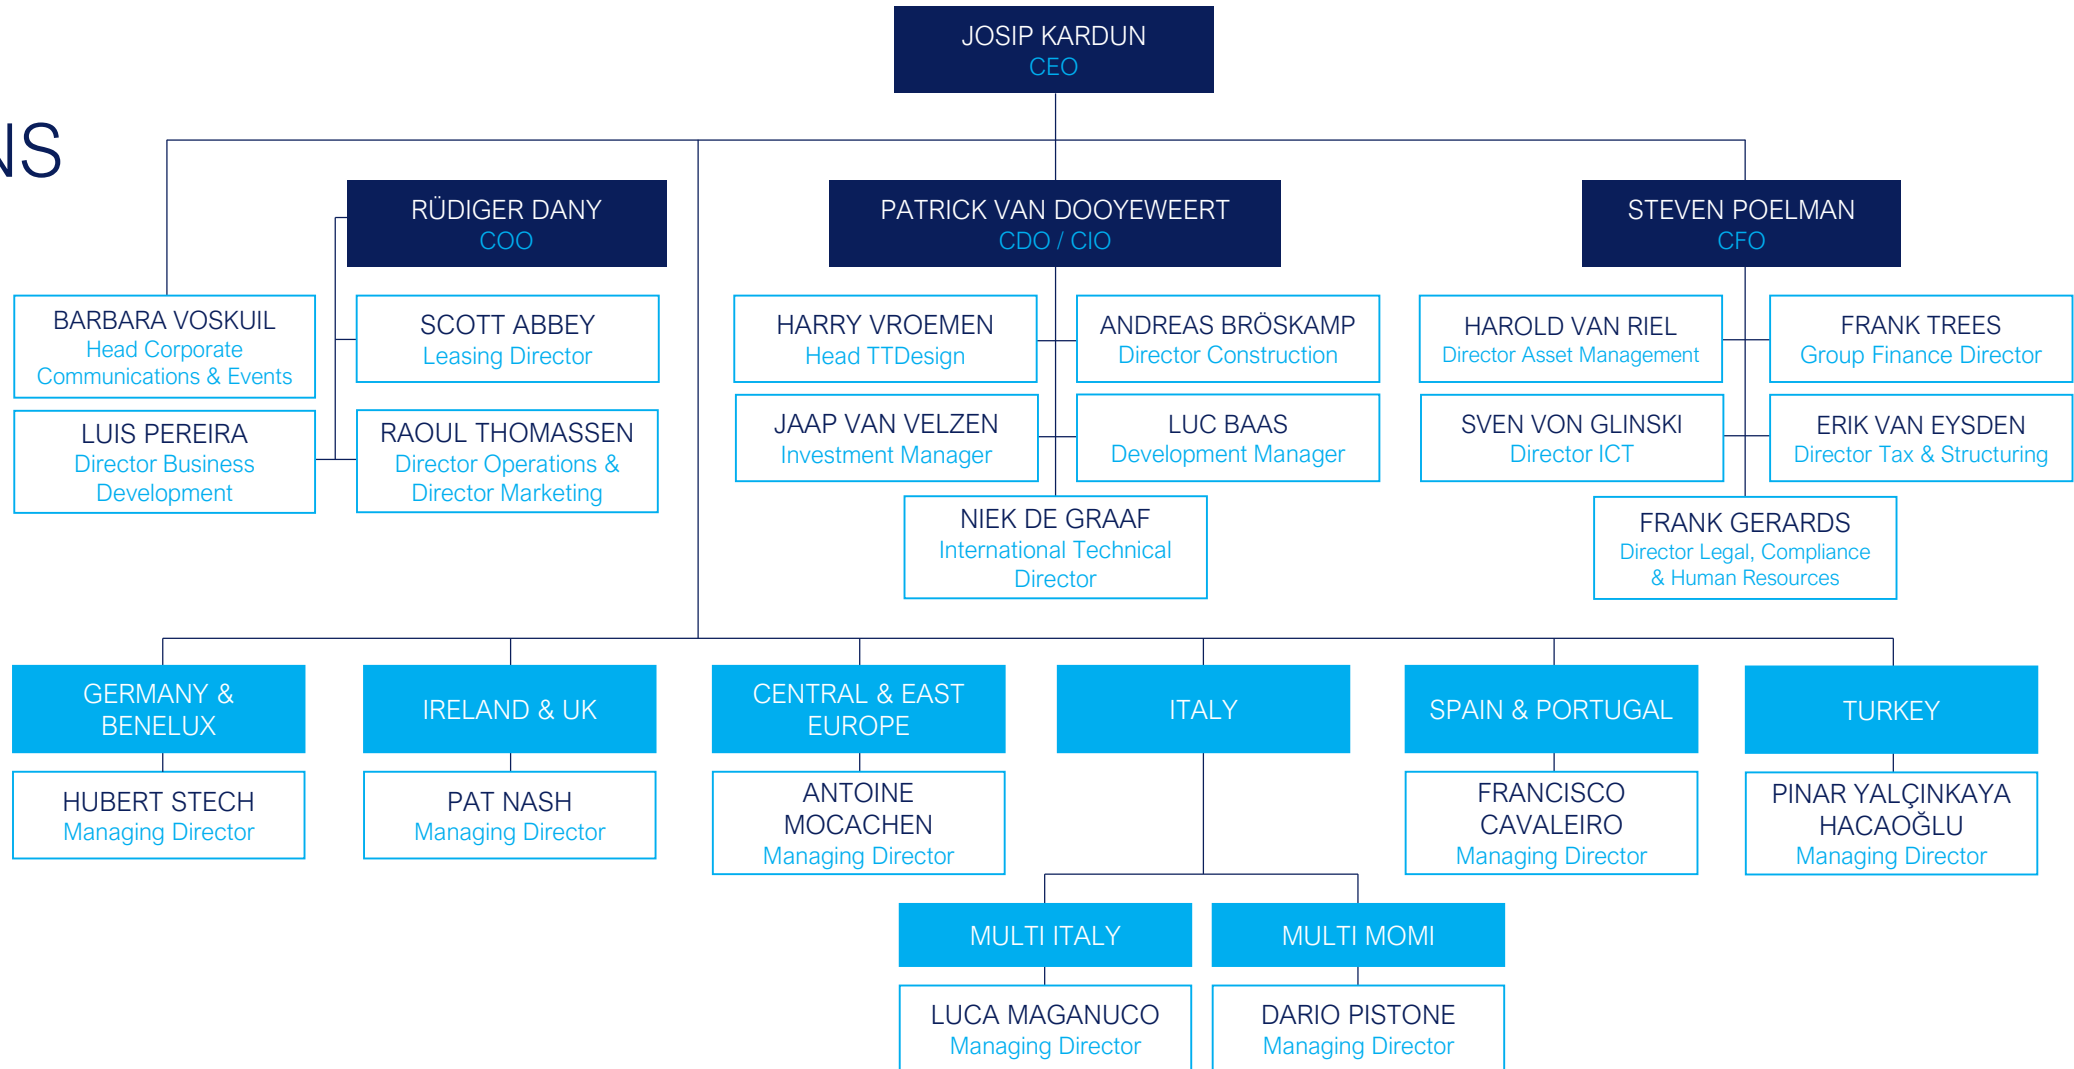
NS

JOSIP KARDUN
CEO

RÜDIGER DANY
COO

PATRICK VAN DOOYEWEERT
CDO / CIO

STEVEN POELMAN
CFO

BARBARA VOSKUIL
Head Corporate Communications & Events

LUIS PEREIRA
Director Business Development

SCOTT ABBEY
Leasing Director

RAOUL THOMASSEN
Director Operations & Director Marketing

HARRY VROEMEN
Head TTDesign

ANDREAS BRÖSKAMP
Director Construction

JAAP VAN VELZEN
Investment Manager

LUC BAAS
Development Manager

NIEK DE GRAAF
International Technical Director

HAROLD VAN RIEL
Director Asset Management

FRANK TREES
Group Finance Director

SVEN VON GLINSKI
Director ICT

ERIK VAN EYSDEN
Director Tax & Structuring

FRANK GERARDS
Director Legal, Compliance & Human Resources

GERMANY & BENELUX

HUBERT STECH
Managing Director

IRELAND & UK

PAT NASH
Managing Director

CENTRAL & EAST EUROPE

ANTOINE MOCACHEN
Managing Director

ITALY

SPAIN & PORTUGAL

FRANCISCO CAVALEIRO
Managing Director

TURKEY

PINAR YALÇINKAYA HACAOĞLU
Managing Director

MULTI ITALY

LUCA MAGANUCO
Managing Director

MULTI MOMI

DARIO PISTONE
Managing Director